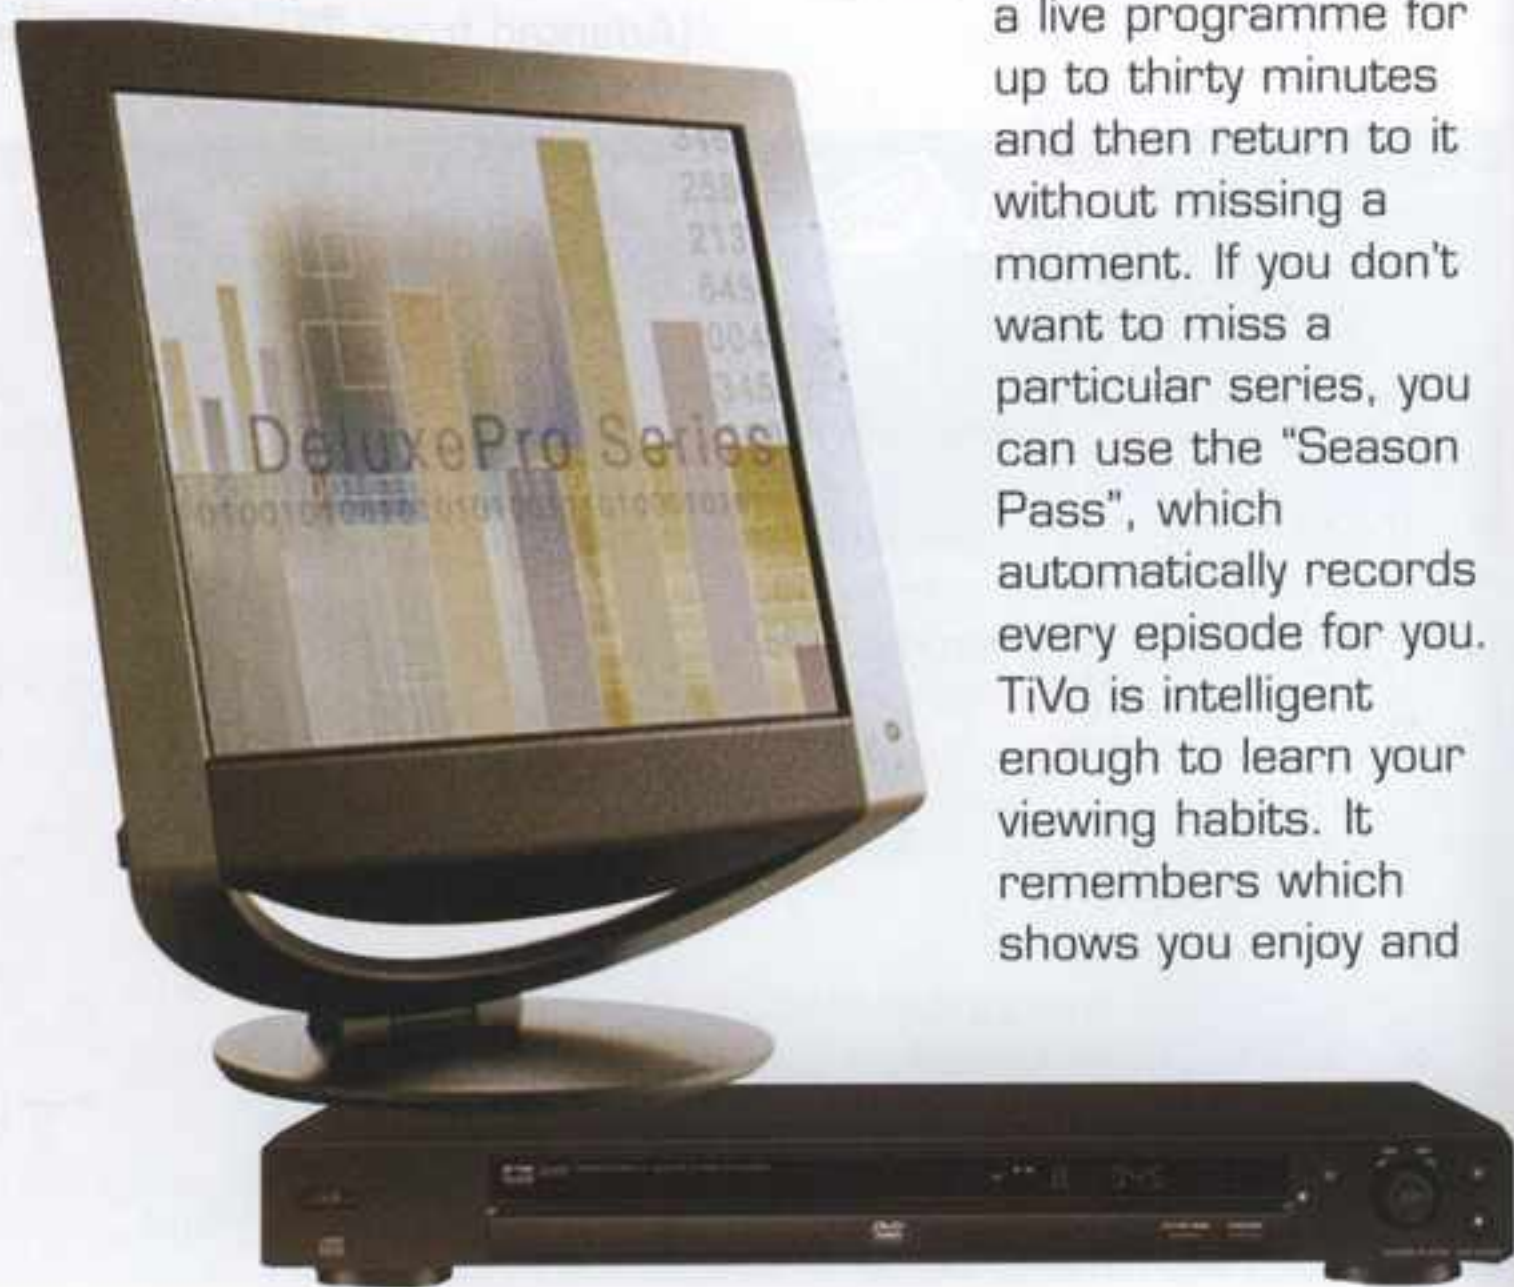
DeluxePro Series

a live programme for up to thirty minutes and then return to it without missing a moment. If you don't want to miss a particular series, you can use the "Season Pass", which automatically records every episode for you. TiVo is intelligent enough to learn your viewing habits. It remembers which shows you enjoy and